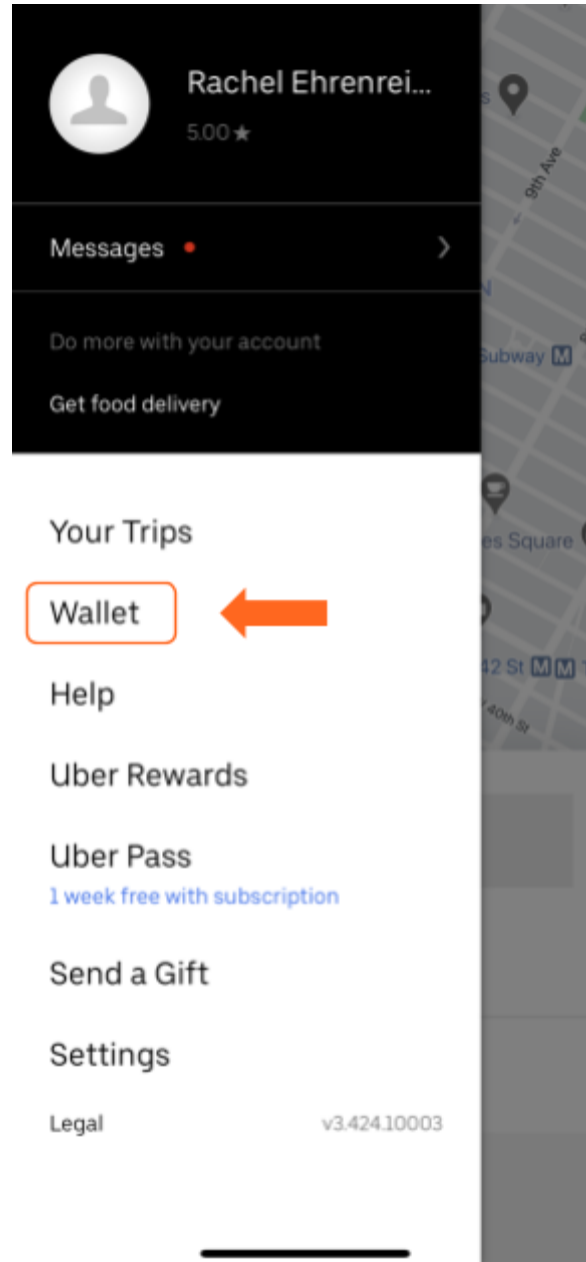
Rachel Ehrenrei...
5.00★

Messages

Do more with your account

Get food delivery

Your Trips

Wallet

Help

Uber Rewards

Uber Pass
1 week free with subscription

Send a Gift

Settings

Legal v3.424.10003

9th Ave
Subway M
es Square
42 St M M
40th St